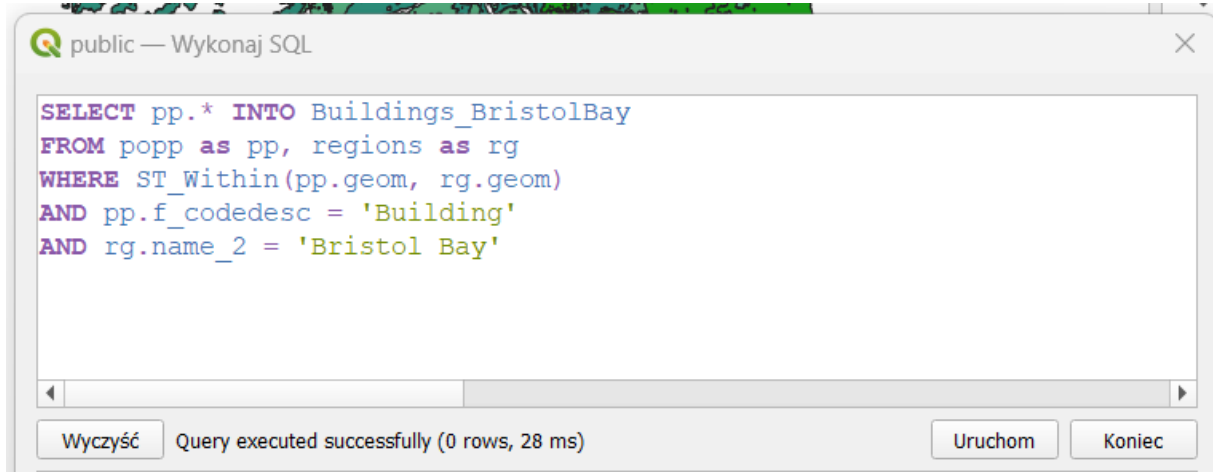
public — Wykonaj SQL

SELECT pp.* INTO Buildings_BristolBay
FROM popp as pp, regions as rg
WHERE ST_Within(pp.geom, rg.geom)
AND pp.f_codedesc = 'Building'
AND rg.name_2 = 'Bristol Bay'

Wyczyść
Query executed successfully (0 rows, 28 ms)
Uruchom
Koniec